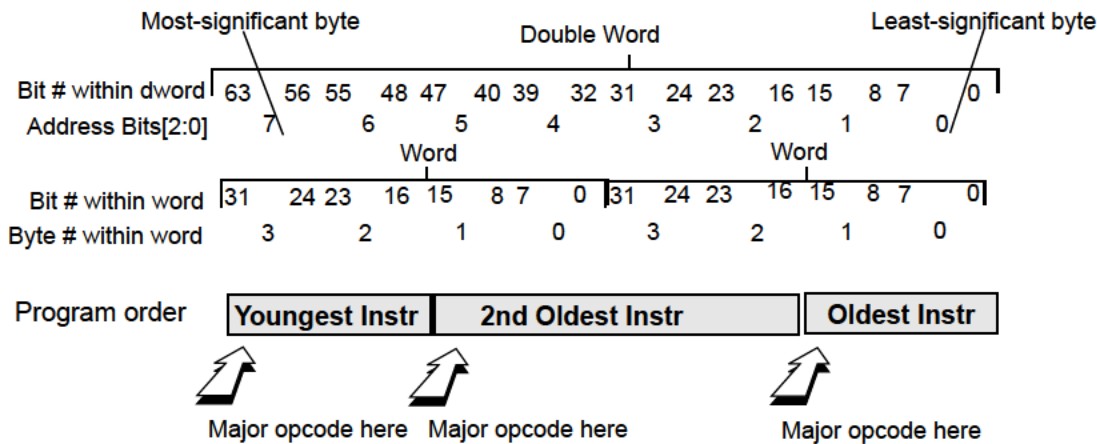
Most-significant byte

Double Word

Least-significant byte

Bit # within dword 63 56 55 48 47 40 39 32 31 24 23 16 15 8 7 0

Address Bits[2:0] 7 6 5 4 3 2 1 0

Word

Word

Bit # within word 31 24 23 16 15 8 7 0 31 24 23 16 15 8 7 0

Byte # within word 3 2 1 0 3 2 1 0

Program order

Youngest Instr

2nd Oldest Instr

Oldest Instr

Major opcode here

Major opcode here

Major opcode here